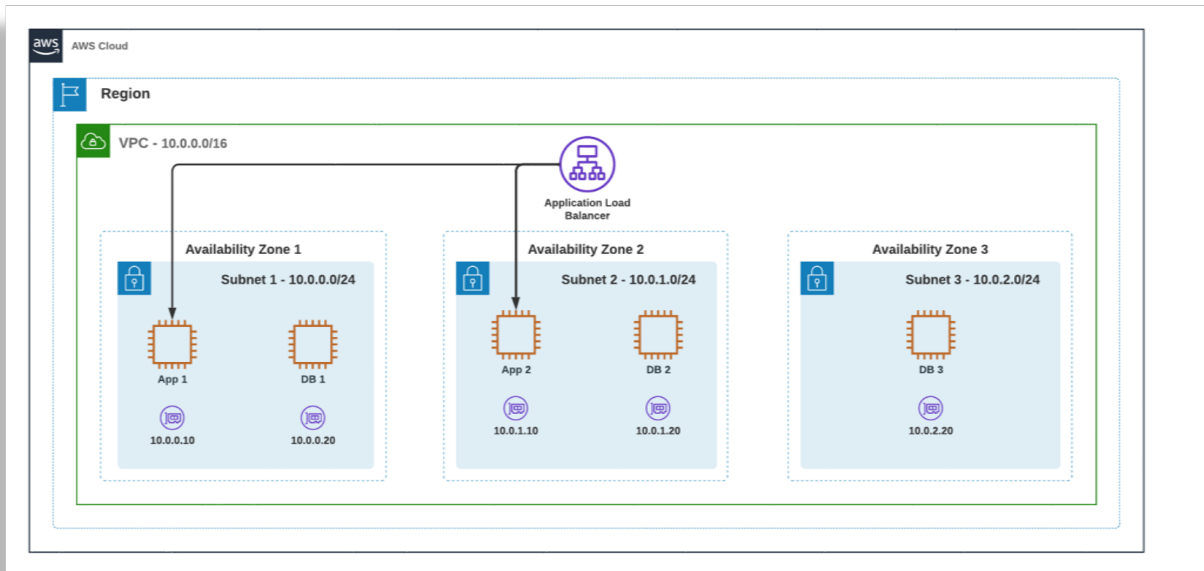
aws

AWS Cloud

Region

VPC - 10.0.0.0/16

Application Load Balancer

Availability Zone 1

Subnet 1 - 10.0.0.0/24

App 1

DB 1

10.0.0.10

10.0.0.20

Availability Zone 2

Subnet 2 - 10.0.1.0/24

App 2

DB 2

10.0.1.10

10.0.1.20

Availability Zone 3

Subnet 3 - 10.0.2.0/24

DB 3

10.0.2.20